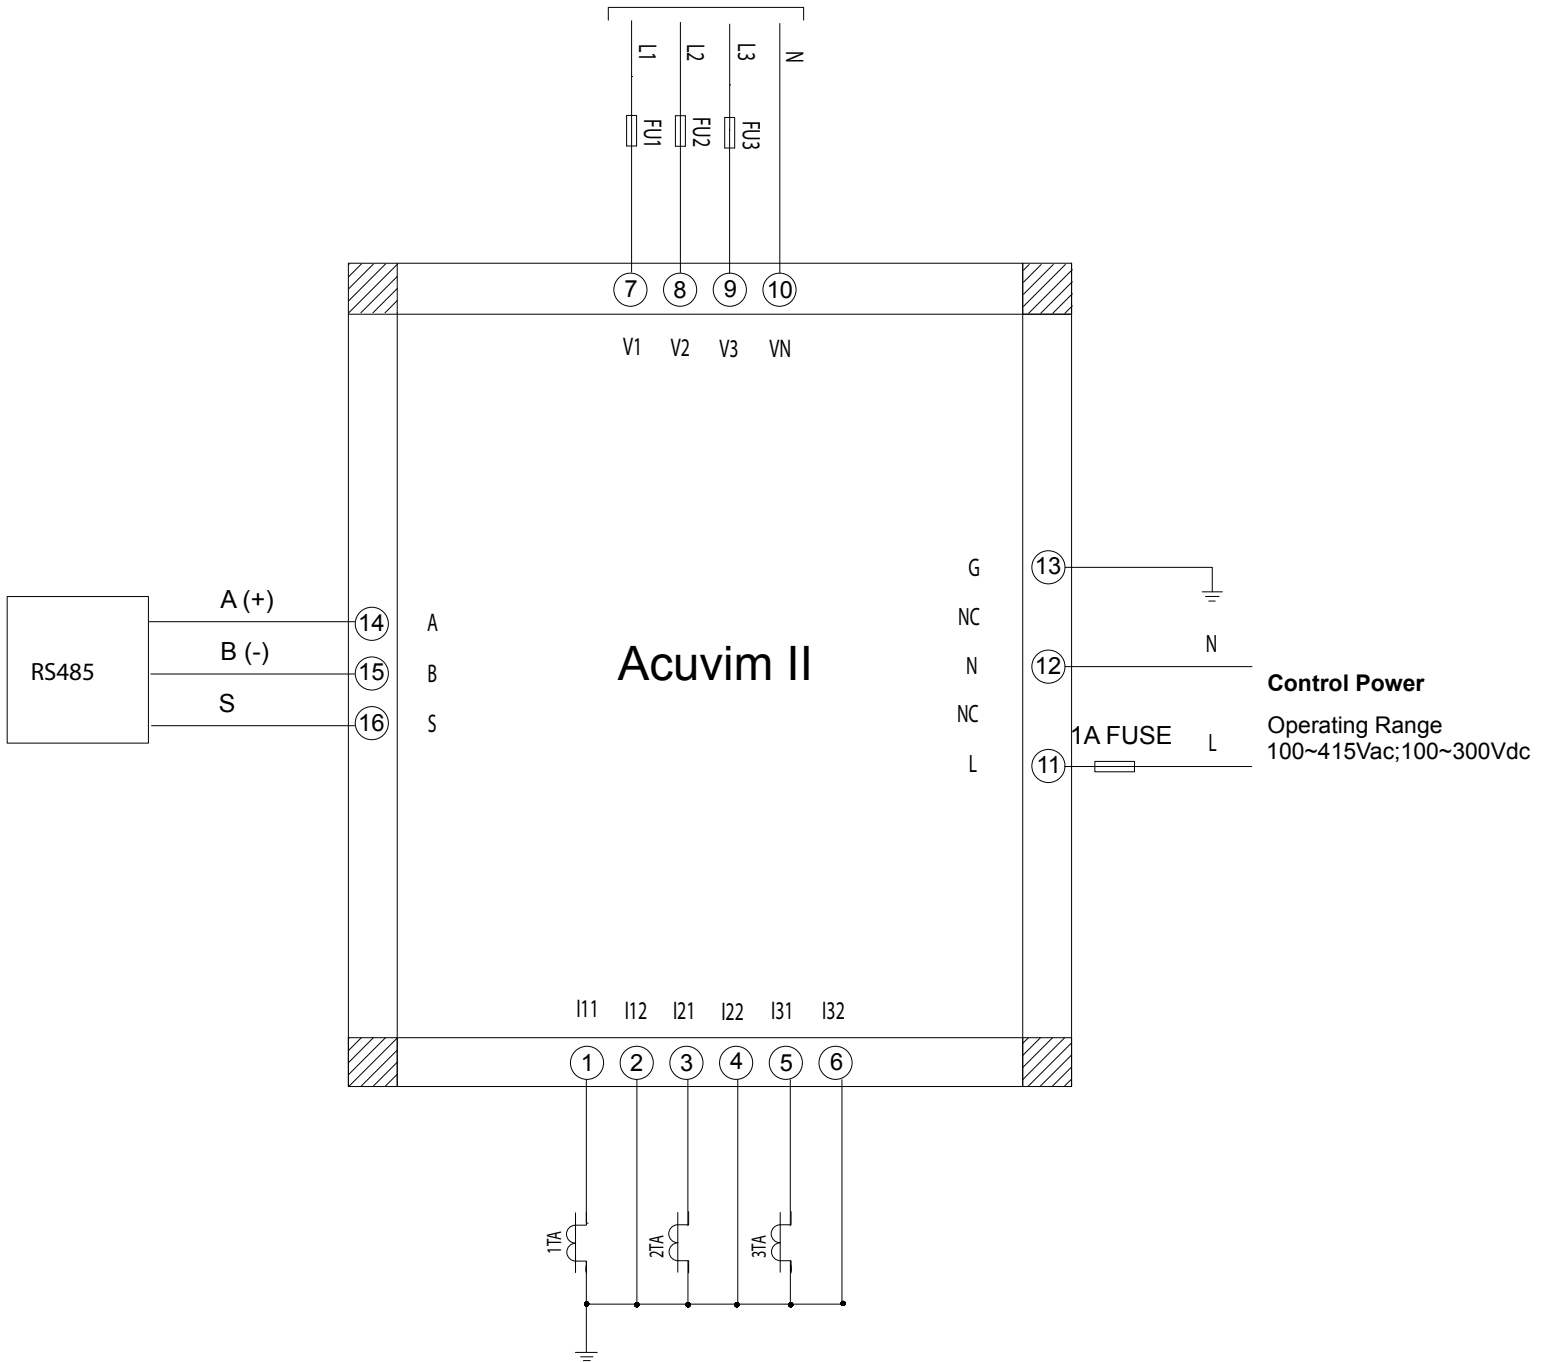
L1 L2 L3 N

FU1 FU2 FU3

7 8 9 10

V1 V2 V3 VN

G 13

NC

N 12 N

Control Power

NC

Operating Range
100~415Vac;100~300Vdc

1A FUSE

L 11 L

RS485

A (+) 14 A

B (-) 15 B

S 16 S

Acuvim II

I11 I12 I21 I22 I31 I32

1 2 3 4 5 6

1TA 2TA 3TA